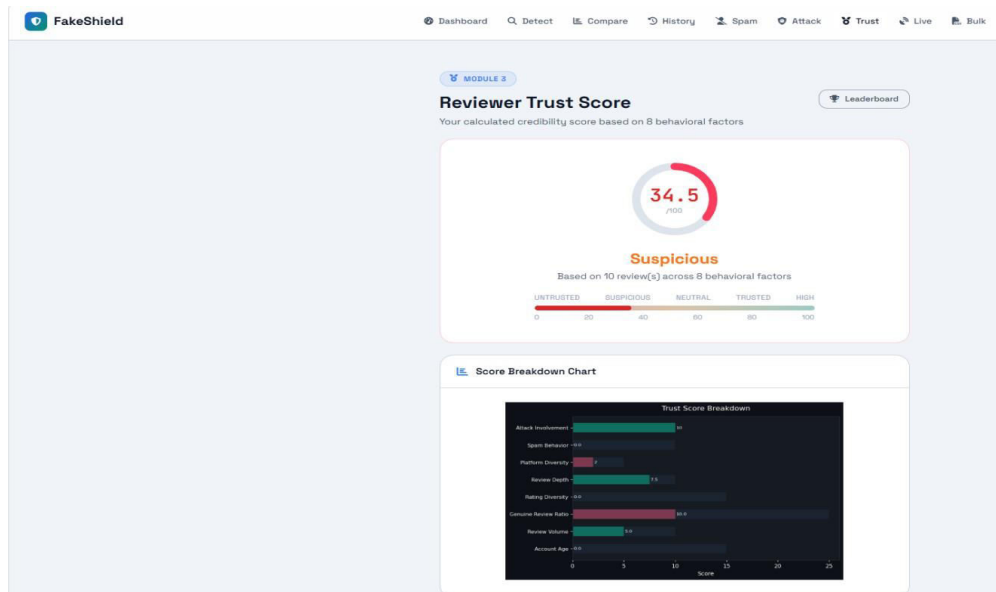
FakeShield

Dashboard Detect Compare History Spam Attack Trust Live Bulk

MODULE 3

Reviewer Trust Score

Leaderboard

Your calculated credibility score based on 8 behavioral factors

34.5
/100

Suspicious

Based on 10 review(s) across 8 behavioral factors

UNTRUSTED SUSPICIOUS NEUTRAL TRUSTED HIGH

0 20 40 60 80 100

Score Breakdown Chart

Trust Score Breakdown

| Factor | Value |
|---|---|
| Attack Involvement | 10 |
| Spam Behavior | 0.0 |
| Platform Diversity | 2 |
| Review Depth | 7.5 |
| Rating Diversity | 0.0 |
| Genuine Review Ratio | 10.0 |
| Review Volume | 5.0 |
| Account Age | 0.0 |

0 5 10 15 20 25
Score